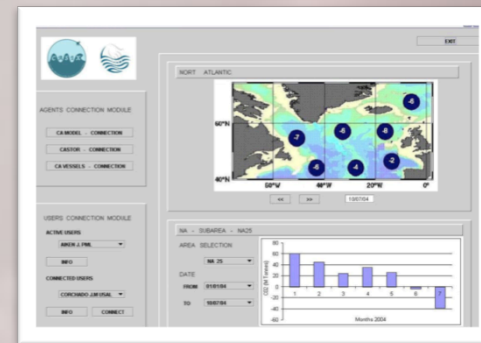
EXIT

NORT ATLANTIC

60°N

40°N

50°W 40°W 20°W 0°

-6 -7 -6 -8 -5 -4 -2

<< >> 10/07/04

AGENTS CONNECTION MODULE

CA MODEL - CONNECTION

CASTOR - CONNECTION

CA VESSELS - CONNECTION

USERS CONNECTION MODULE

ACTIVE USERS

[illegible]

INFO

CONNECTED USERS

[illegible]

INFO CONNECT

NA - SUBAREA - NA25

AREA SELECTION

NA 25

DATE

FROM 01/01/04

TO 10/07/04

80 60 40 20 0 -20 -40 -60

1 2 3 4 5 6 7

Months 2004